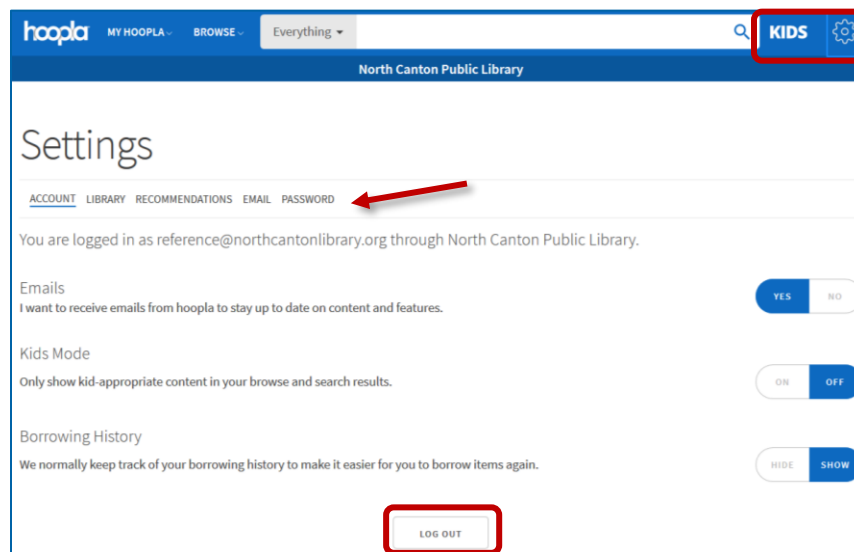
hoopla MY HOOPLA BROWSE Everything KIDS

North Canton Public Library

Settings

ACCOUNT LIBRARY RECOMMENDATIONS EMAIL PASSWORD

You are logged in as reference@northcantonlibrary.org through North Canton Public Library.

Emails
I want to receive emails from hoopla to stay up to date on content and features.

YES NO

Kids Mode
Only show kid-appropriate content in your browse and search results.

ON OFF

Borrowing History
We normally keep track of your borrowing history to make it easier for you to borrow items again.

HIDE SHOW

LOG OUT